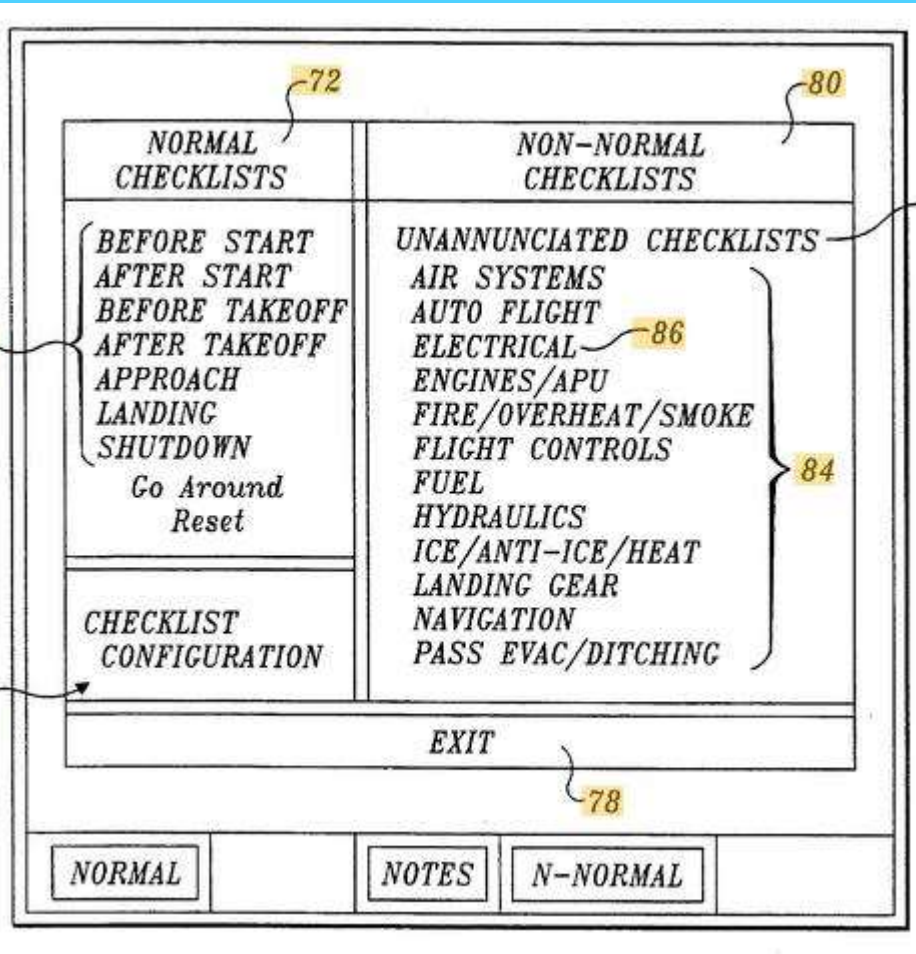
72

80

NORMAL CHECKLISTS

NON-NORMAL CHECKLISTS

BEFORE START
AFTER START
BEFORE TAKEOFF
AFTER TAKEOFF
APPROACH
LANDING
SHUTDOWN
Go Around
Reset

UNANNUNCIATED CHECKLISTS
AIR SYSTEMS
AUTO FLIGHT
ELECTRICAL
86
ENGINES/APU
FIRE/OVERHEAT/SMOKE
FLIGHT CONTROLS
FUEL
HYDRAULICS
ICE/ANTI-ICE/HEAT
LANDING GEAR
NAVIGATION
PASS EVAC/DITCHING

84

CHECKLIST CONFIGURATION

EXIT

78

NORMAL

NOTES

N-NORMAL